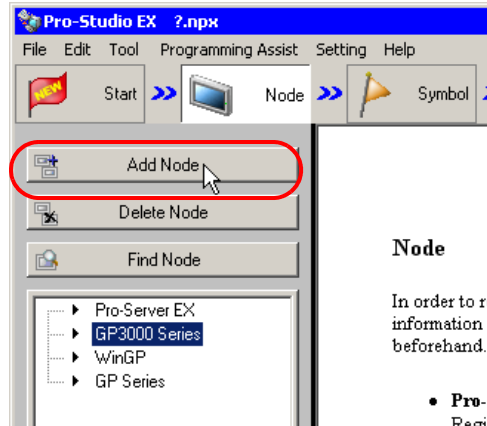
Pro-Studio EX ?.npx

File Edit Tool Programming Assist Setting Help

NEW Start

Node

Symbol

Add Node

Delete Node

Find Node

Pro-Server EX
GP3000 Series
WinGP
GP Series

Node

In order to r
information
beforehand.

• Pro-
Regi